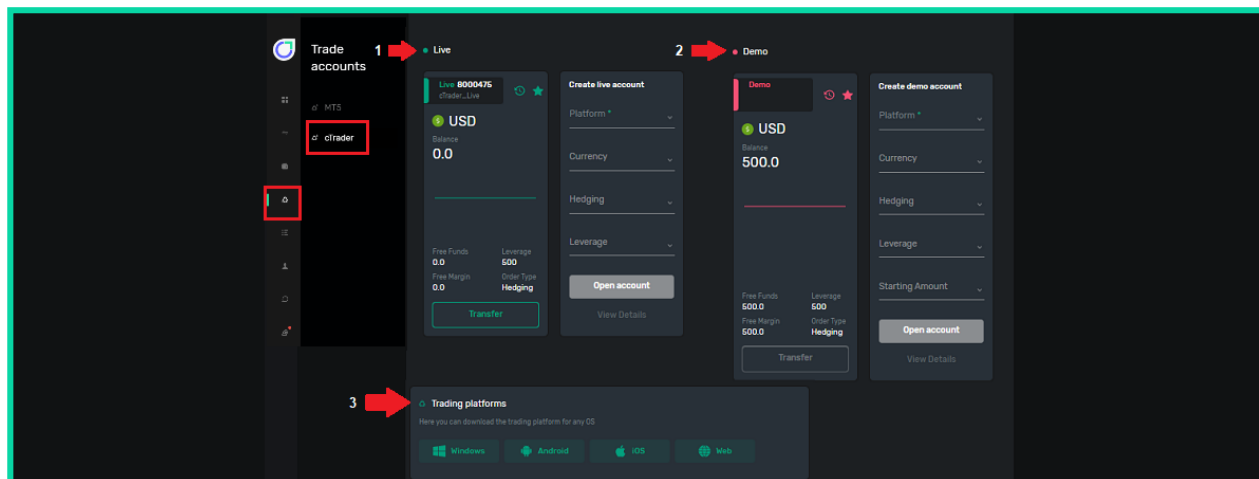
Trade accounts

MT5

cTrader

1 Live

Live 8000475
cTrader_Live

USD
Balance
0.0

Free Funds
0.0
Leverage
500
Free Margin
0.0
Order Type
Hedging

Transfer

Create live account
Platform *
Currency
Hedging
Leverage
Open account
View Details

2 Demo

Demo

USD
Balance
500.0

Free Funds
500.0
Leverage
500
Free Margin
500.0
Order Type
Hedging

Transfer

Create demo account
Platform *
Currency
Hedging
Leverage
Starting Amount
Open account
View Details

3 Trading platforms
Here you can download the trading platform for any OS
Windows
Android
iOS
Web